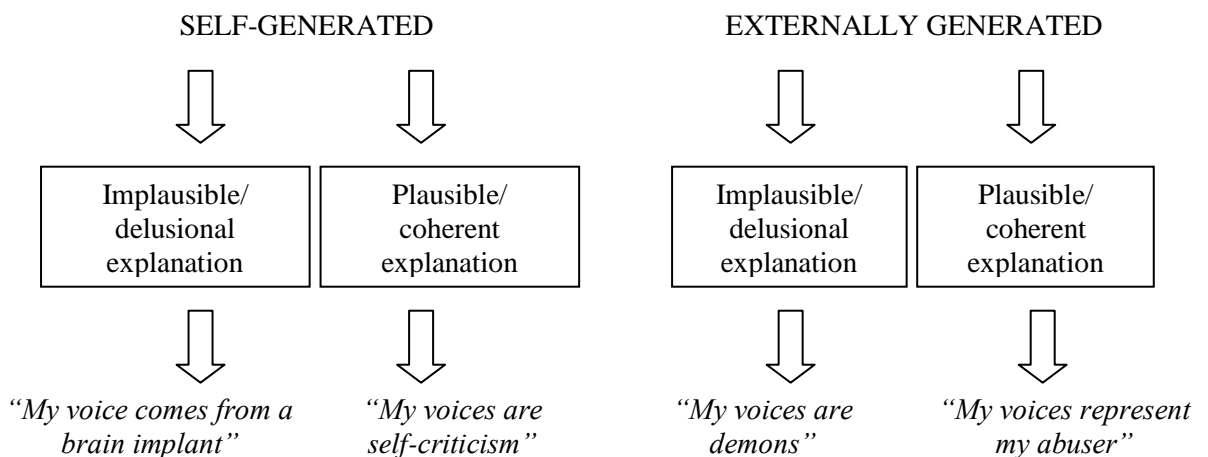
SELF-GENERATED

Implausible/ delusional explanation

Plausible/ coherent explanation

*"My voice comes from a brain implant"*

*"My voices are self-criticism"*

EXTERNALLY GENERATED

Implausible/ delusional explanation

Plausible/ coherent explanation

*"My voices are demons"*

*"My voices represent my abuser"*